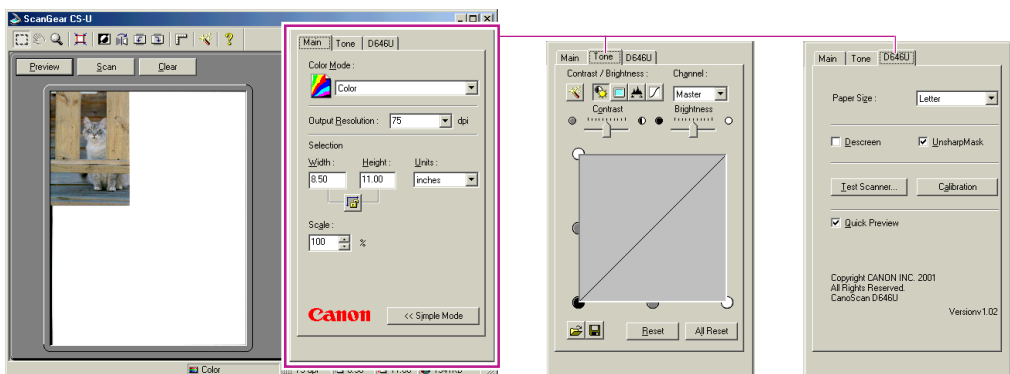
ScanGear CS-U

Preview Scan Clear

Main Tone D646U

Color Mode :

Color

Output Resolution : 75 dpi

Selection

Width : Height : Units :

8.50 11.00 inches

Scale :

100 %

Canon << Simple Mode

Color

Main Tone D646U

Contrast / Brightness : Channel :

Master

Contrast Brightness

Reset All Reset

Main Tone D646U

Paper Size : Letter

Descreen UnsharpMask

Test Scanner... Calibration

Quick Preview

Copyright CANON INC. 2001
All Rights Reserved.
CanoScan D646U

Versionv1.02